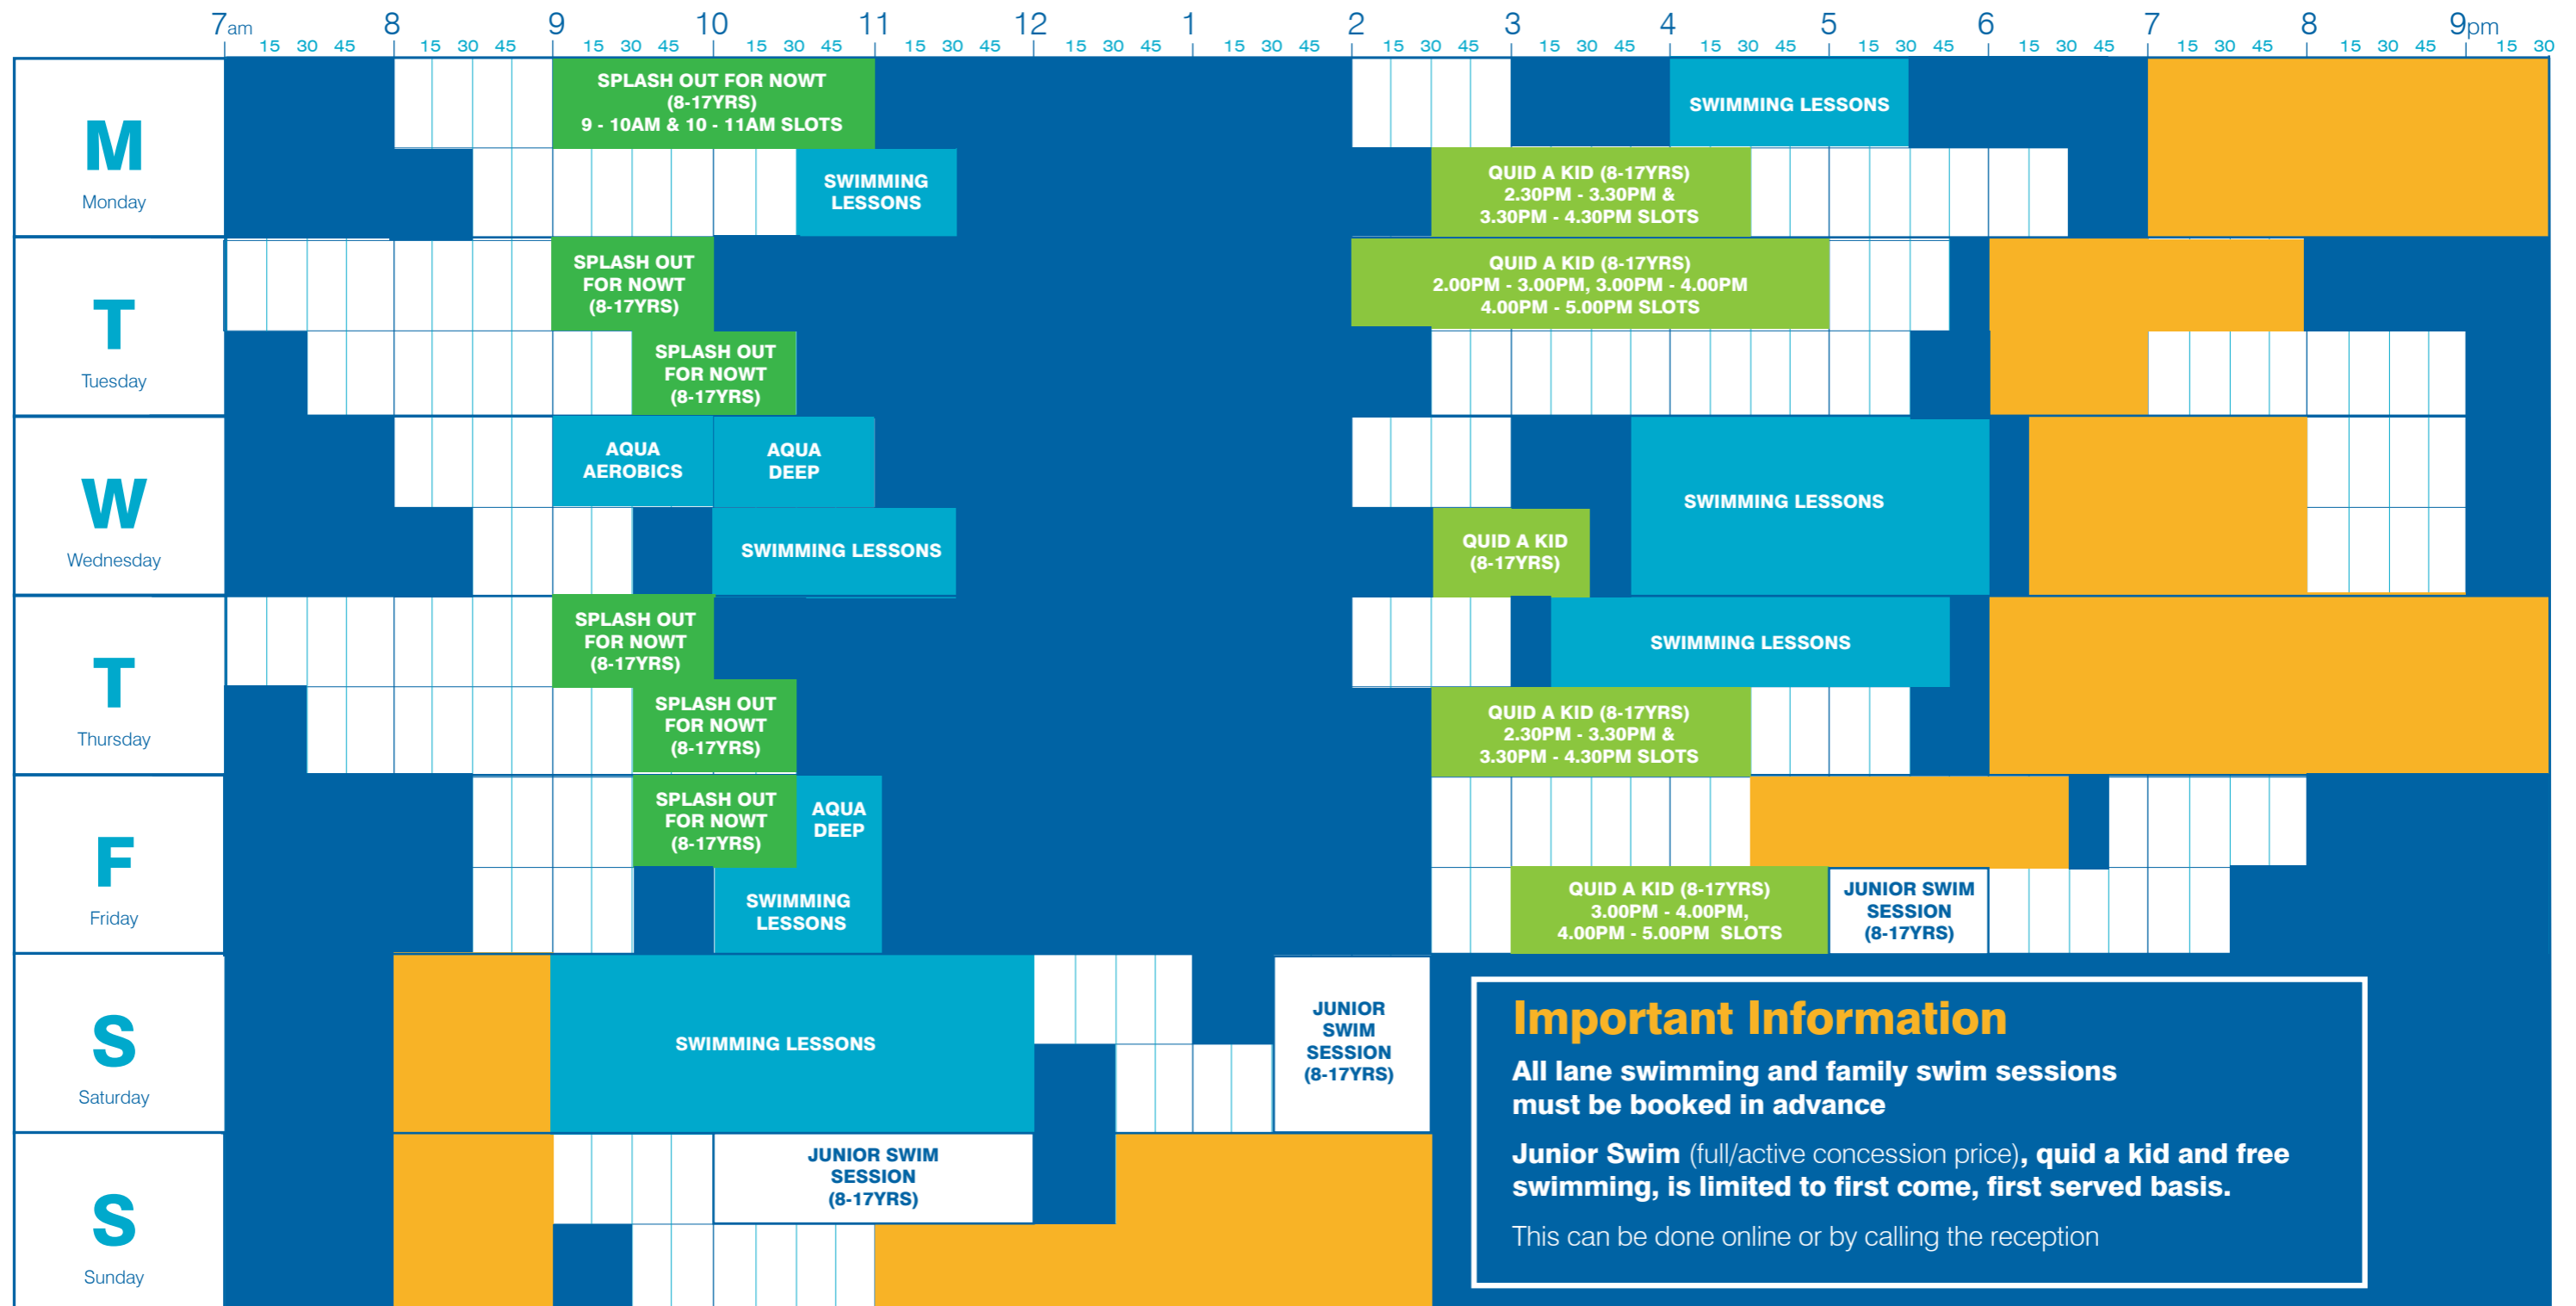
7am 15 30 45 8 15 30 45 9 15 30 45 10 15 30 45 11 15 30 45 12 15 30 45 1 15 30 45 2 15 30 45 3 15 30 45 4 15 30 45 5 15 30 45 6 15 30 45 7 15 30 45 8 15 30 45 9pm 15 30

M
Monday

SPLASH OUT FOR NOWT (8-17YRS) 9 - 10AM & 10 - 11AM SLOTS

SWIMMING LESSONS

SWIMMING LESSONS

QUID A KID (8-17YRS) 2.30PM - 3.30PM & 3.30PM - 4.30PM SLOTS

T
Tuesday

SPLASH OUT FOR NOWT (8-17YRS)

QUID A KID (8-17YRS) 2.00PM - 3.00PM, 3.00PM - 4.00PM 4.00PM - 5.00PM SLOTS

SPLASH OUT FOR NOWT (8-17YRS)

W
Wednesday

AQUA AEROBICS

AQUA DEEP

SWIMMING LESSONS

SWIMMING LESSONS

QUID A KID (8-17YRS)

T
Thursday

SPLASH OUT FOR NOWT (8-17YRS)

SWIMMING LESSONS

SPLASH OUT FOR NOWT (8-17YRS)

QUID A KID (8-17YRS) 2.30PM - 3.30PM & 3.30PM - 4.30PM SLOTS

F
Friday

SPLASH OUT FOR NOWT (8-17YRS)

AQUA DEEP

SWIMMING LESSONS

QUID A KID (8-17YRS) 3.00PM - 4.00PM, 4.00PM - 5.00PM SLOTS

JUNIOR SWIM SESSION (8-17YRS)

S
Saturday

SWIMMING LESSONS

JUNIOR SWIM SESSION (8-17YRS)

S
Sunday

JUNIOR SWIM SESSION (8-17YRS)

Important Information

All lane swimming and family swim sessions must be booked in advance

Junior Swim (full/active concession price), quid a kid and free swimming, is limited to first come, first served basis.

This can be done online or by calling the reception